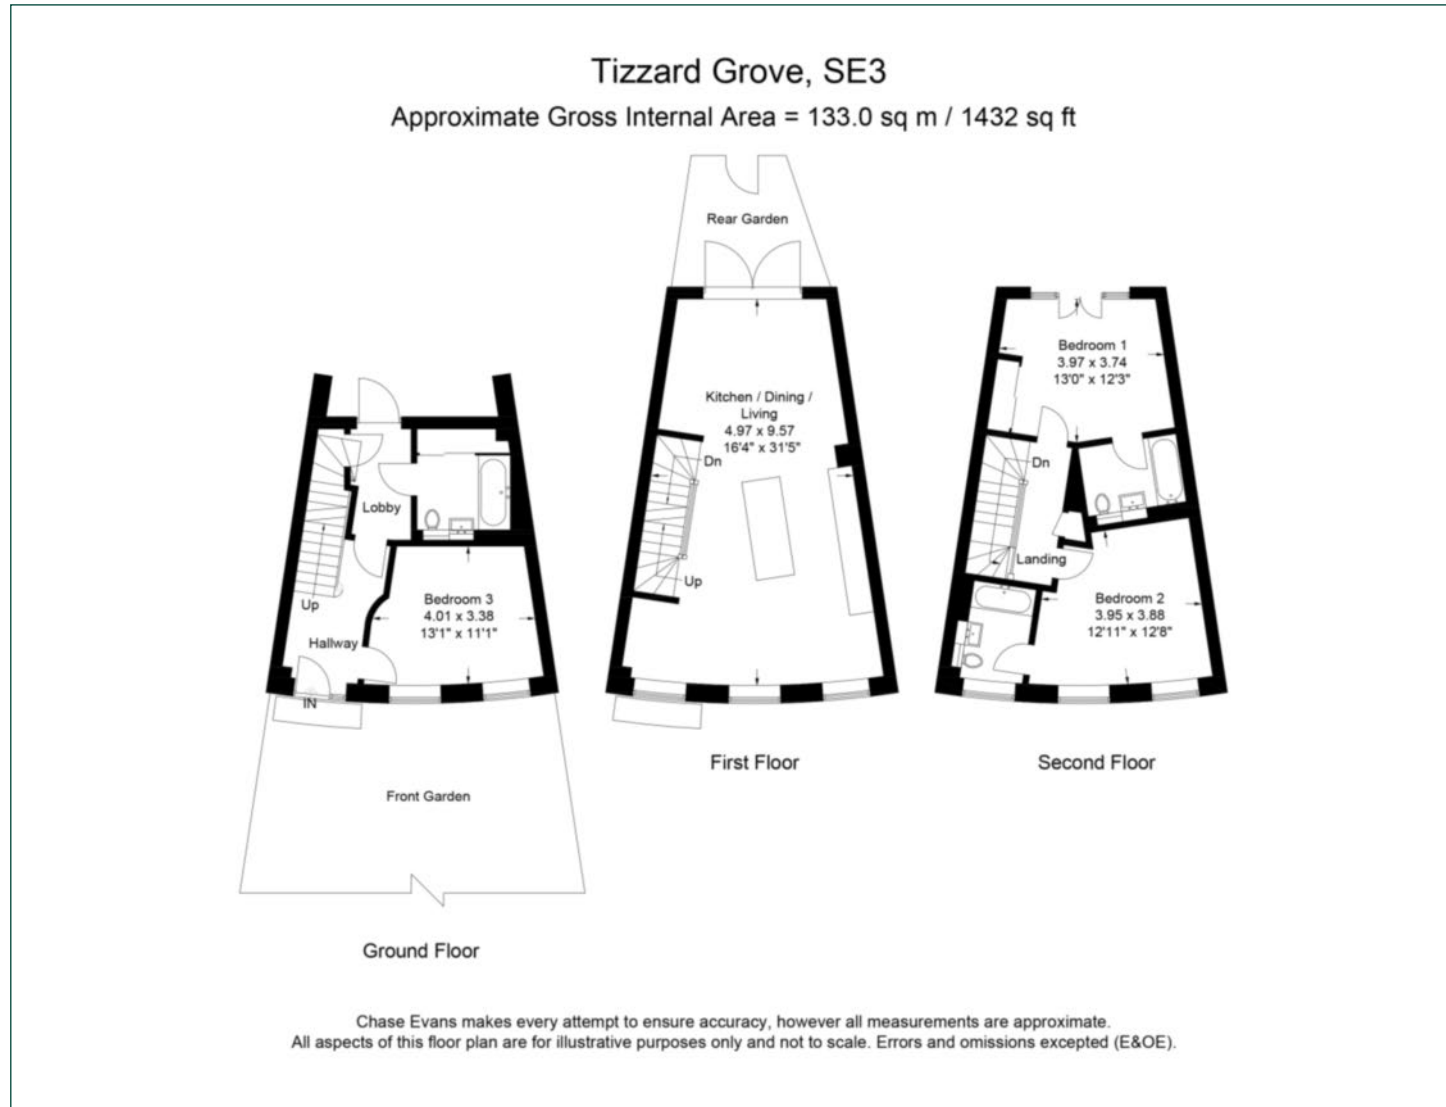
Tizzard Grove, SE3
Approximate Gross Internal Area = 133.0 sq m / 1432 sq ft

Lobby

Up

Hallway

IN

Bedroom 3
4.01 x 3.38
13'1" x 11'1"

Front Garden

Ground Floor

Rear Garden

Kitchen / Dining / Living
4.97 x 9.57
16'4" x 31'5"

Dn

Up

First Floor

Bedroom 1
3.97 x 3.74
13'0" x 12'3"

Dn

Landing

Bedroom 2
3.95 x 3.88
12'11" x 12'8"

Second Floor

Chase Evans makes every attempt to ensure accuracy, however all measurements are approximate.
All aspects of this floor plan are for illustrative purposes only and not to scale. Errors and omissions excepted (E&OE).